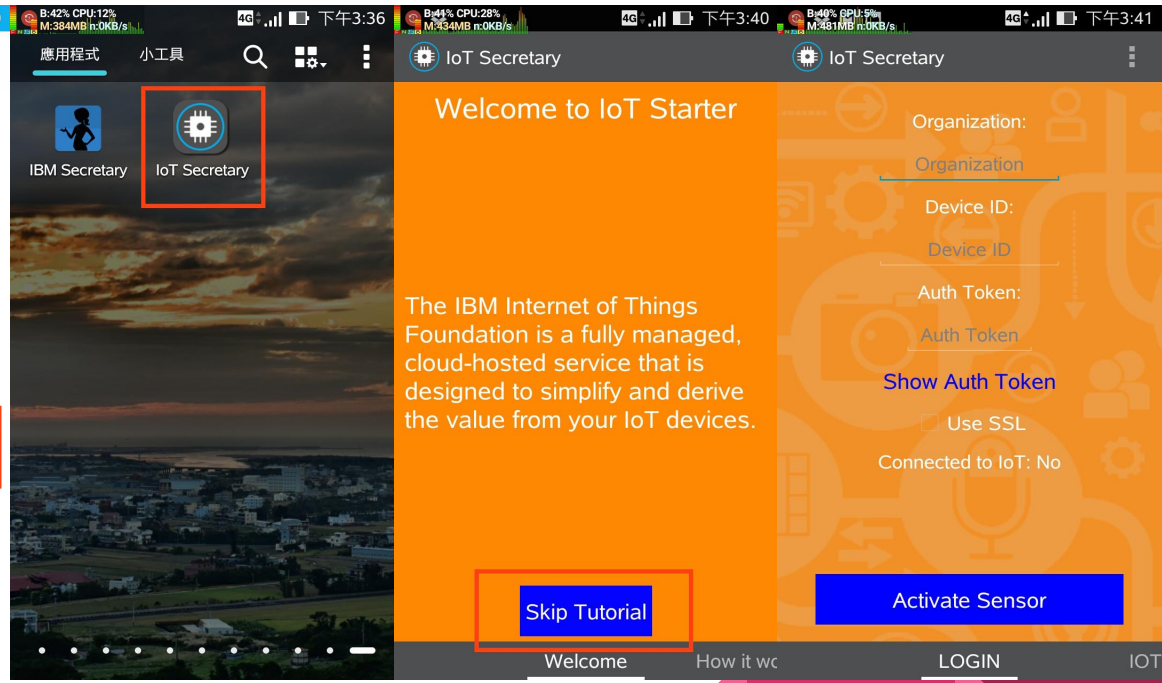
B:42% CPU:12%
M:384MB n:0KB/s
4G 下午3:36
應用程式 小工具
IBM Secretary
IoT Secretary

B:44% CPU:28%
M:434MB n:0KB/s
4G 下午3:40
IoT Secretary
Welcome to IoT Starter

The IBM Internet of Things Foundation is a fully managed, cloud-hosted service that is designed to simplify and derive the value from your IoT devices.

Skip Tutorial

Welcome How it wc

B:40% CPU:5%
M:481MB n:0KB/s
4G 下午3:41
IoT Secretary
Organization:
Organization
Device ID:
Device ID
Auth Token:
Auth Token
Show Auth Token
Use SSL
Connected to IoT: No

Activate Sensor

LOGIN IOT